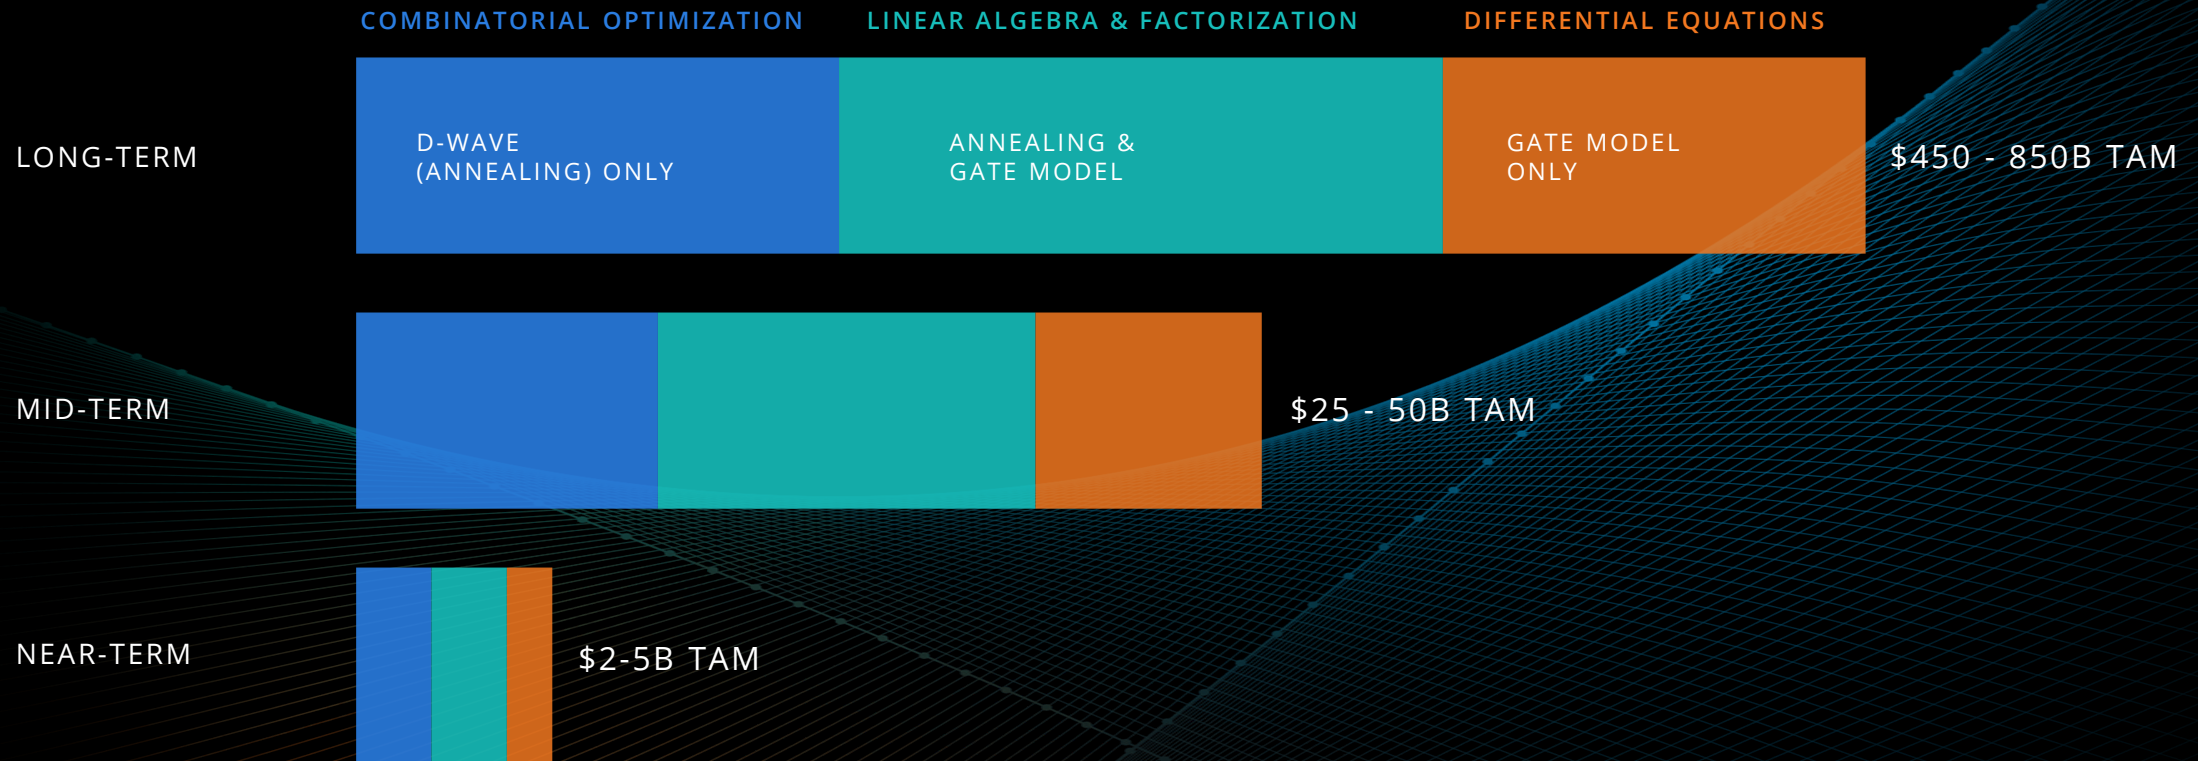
COMBINATORIAL OPTIMIZATION LINEAR ALGEBRA & FACTORIZATION DIFFERENTIAL EQUATIONS

LONG-TERM

D-WAVE (ANNEALING) ONLY

ANNEALING & GATE MODEL

GATE MODEL ONLY

$450 - 850B TAM

MID-TERM

$25 - 50B TAM

NEAR-TERM

$2-5B TAM